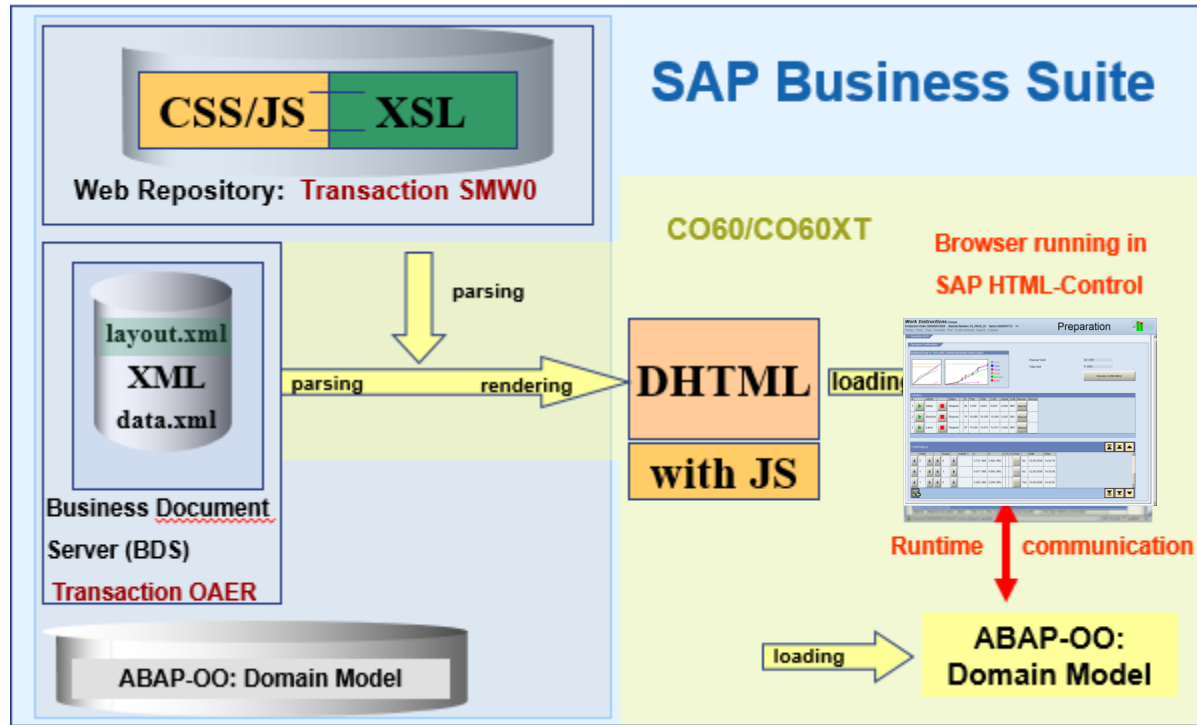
CSS/JS

XSL

Web Repository: Transaction SMW0

SAP Business Suite

CO60/CO60XT

Browser running in SAP HTML-Control

parsing

layout.xml

XML

data.xml

parsing

rendering

DHTML

loading

with JS

Preparation

Business Document Server (BDS)

Transaction OAER

Runtime communication

ABAP-OO: Domain Model

loading

ABAP-OO: Domain Model